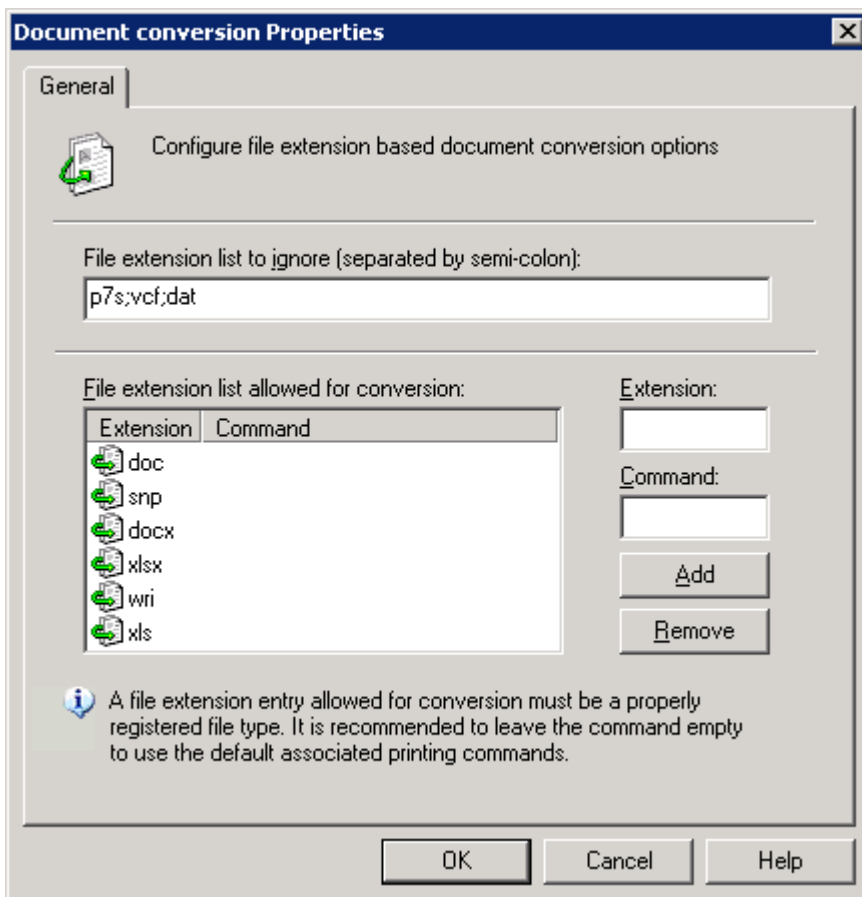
Document conversion Properties

General

Configure file extension based document conversion options

File extension list to ignore (separated by semi-colon):

p7s;vcf;dat

File extension list allowed for conversion:

| Extension | Command |
|---|---|
| doc | |
| snp | |
| docx | |
| xlsx | |
| wri | |
| xls | |

Extension:

Command:

Add

Remove

A file extension entry allowed for conversion must be a properly registered file type. It is recommended to leave the command empty to use the default associated printing commands.

OK

Cancel

Help